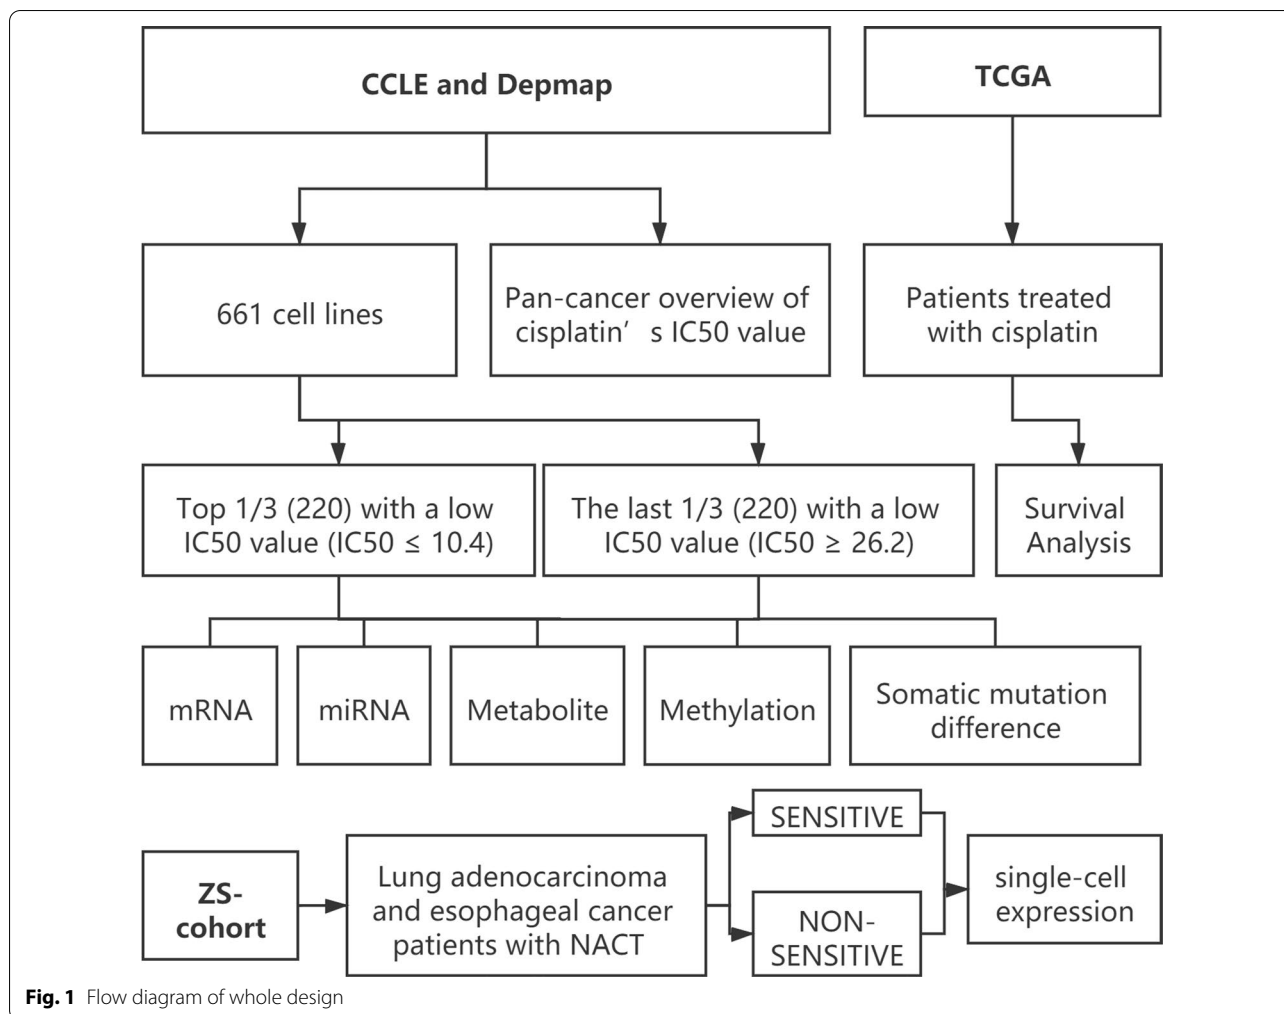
CCLE and Depmap

TCGA

661 cell lines

Pan-cancer overview of cisplatin’s IC50 value

Patients treated with cisplatin

Top 1/3 (220) with a low IC50 value (IC50 ≤ 10.4)

The last 1/3 (220) with a low IC50 value (IC50 ≥ 26.2)

Survival Analysis

mRNA

miRNA

Metabolite

Methylation

Somatic mutation difference

ZS-cohort

Lung adenocarcinoma and esophageal cancer patients with NACT

SENSITIVE

NON-SENSITIVE

single-cell expression

**Fig. 1** Flow diagram of whole design